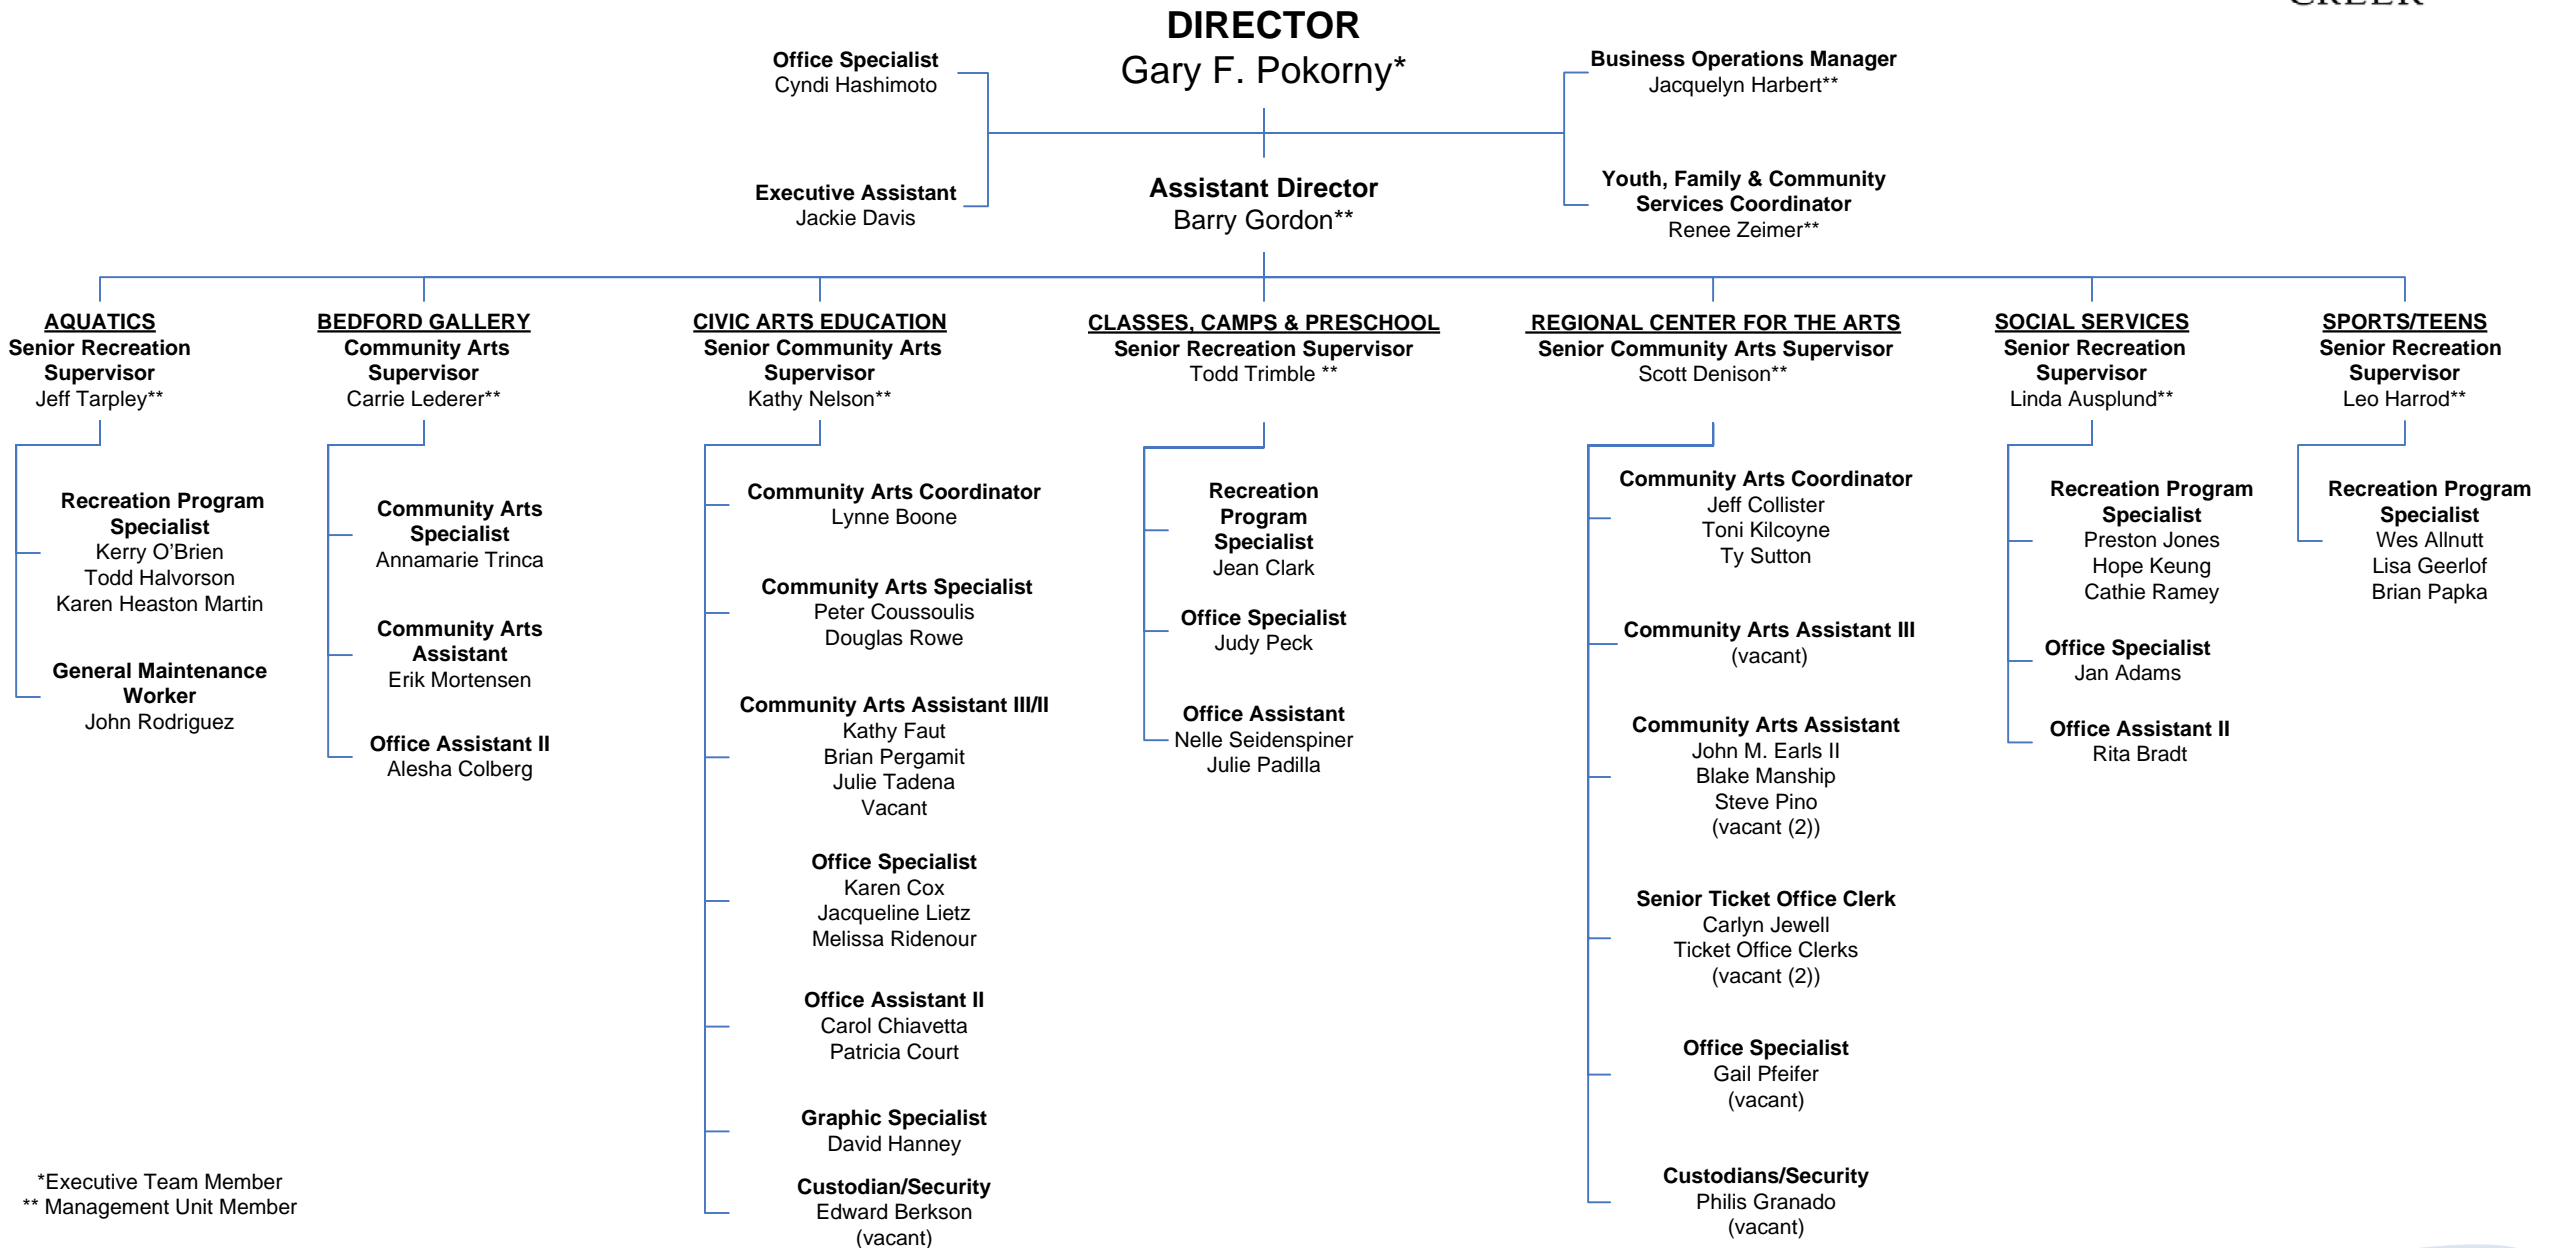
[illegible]

DIRECTOR
Gary F. Pokorny*

Office Specialist
Cyndi Hashimoto

Executive Assistant
Jackie Davis

Business Operations Manager
Jacquelyn Harbert**

Youth, Family & Community Services Coordinator
Renee Zeimer**

Assistant Director
Barry Gordon**

AQUATICS
Senior Recreation Supervisor
Jeff Tarpley**

Recreation Program Specialist
Kerry O'Brien
Todd Halvorson
Karen Heaston Martin

General Maintenance Worker
John Rodriguez

BEDFORD GALLERY
Community Arts Supervisor
Carrie Lederer**

Community Arts Specialist
Annamarie Trinca

Community Arts Assistant
Erik Mortensen

Office Assistant II
Alesha Colberg

CIVIC ARTS EDUCATION
Senior Community Arts Supervisor
Kathy Nelson**

Community Arts Coordinator
Lynne Boone

Community Arts Specialist
Peter Coussoulis
Douglas Rowe

Community Arts Assistant III/II
Kathy Faut
Brian Pergamit
Julie Tadena
Vacant

Office Specialist
Karen Cox
Jacqueline Lietz
Melissa Ridenour

Office Assistant II
Carol Chiavetta
Patricia Court

Graphic Specialist
David Hanney

Custodian/Security
Edward Berkson
(vacant)

CLASSES, CAMPS & PRESCHOOL
Senior Recreation Supervisor
Todd Trimble **

Recreation Program Specialist
Jean Clark

Office Specialist
Judy Peck

Office Assistant
Nelle Seidenspiner
Julie Padilla

REGIONAL CENTER FOR THE ARTS
Senior Community Arts Supervisor
Scott Denison**

Community Arts Coordinator
Jeff Collister
Toni Kilcoyne
Ty Sutton

Community Arts Assistant III
(vacant)

Community Arts Assistant
John M. Earls II
Blake Manship
Steve Pino
(vacant (2))

Senior Ticket Office Clerk
Carlyn Jewell
Ticket Office Clerks
(vacant (2))

Office Specialist
Gail Pfeifer
(vacant)

Custodians/Security
Philis Granado
(vacant)

SOCIAL SERVICES
Senior Recreation Supervisor
Linda Ausplund**

Recreation Program Specialist
Preston Jones
Hope Keung
Cathie Ramey

Office Specialist
Jan Adams

Office Assistant II
Rita Bradt

SPORTS/TEENS
Senior Recreation Supervisor
Leo Harrod**

Recreation Program Specialist
Wes Allnutt
Lisa Geerlof
Brian Papka

*Executive Team Member
** Management Unit Member